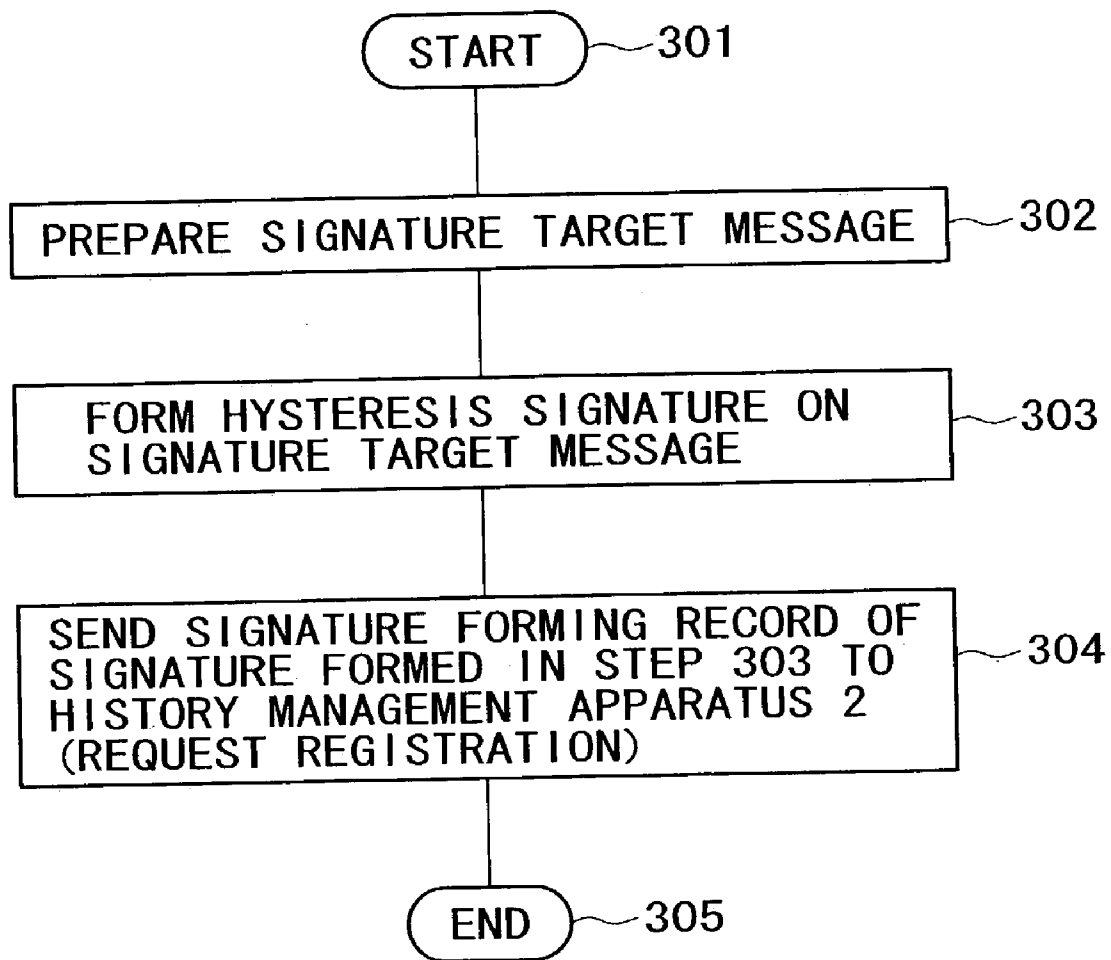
START 301

PREPARE SIGNATURE TARGET MESSAGE 302

FORM HYSTERESIS SIGNATURE ON SIGNATURE TARGET MESSAGE 303

SEND SIGNATURE FORMING RECORD OF SIGNATURE FORMED IN STEP 303 TO HISTORY MANAGEMENT APPARATUS 2 (REQUEST REGISTRATION) 304

END 305